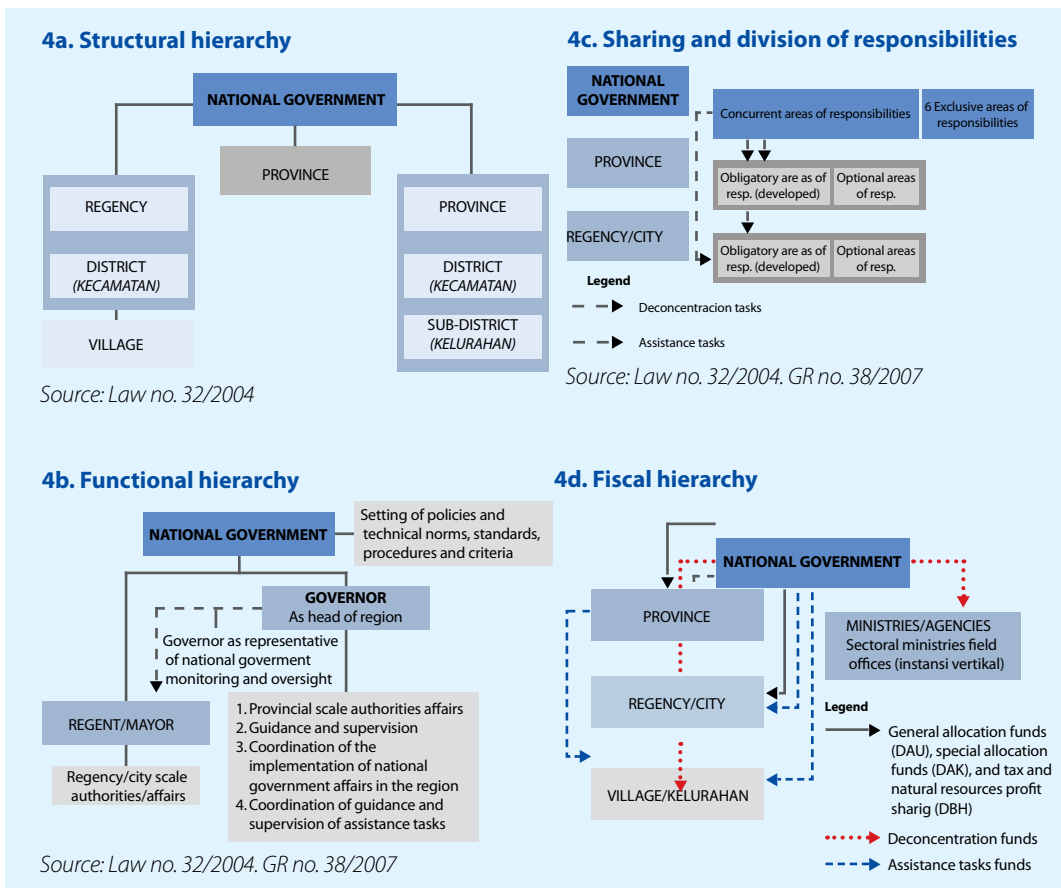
4a. Structural hierarchy

NATIONAL GOVERNMENT

PROVINCE

REGENCY

DISTRICT (KECAMATAN)

VILLAGE

PROVINCE

DISTRICT (KECAMATAN)

SUB-DISTRICT (KELURAHAN)

Source: Law no. 32/2004

4c. Sharing and division of responsibilities

NATIONAL GOVERNMENT

Concurrent areas of responsibilities

6 Exclusive areas of responsibilities

PROVINCE

Obligatory are as of resp. (developed)

Optional areas of resp.

REGENCY/CITY

Obligatory are as of resp. (developed)

Optional areas of resp.

Legend

Deconcentracion tasks

Assistance tasks

Source: Law no. 32/2004. GR no. 38/2007

4b. Functional hierarchy

NATIONAL GOVERNMENT

Setting of policies and technical norms, standards, procedures and criteria

GOVERNOR
As head of region

Governor as representative of national goverment monitoring and oversight

REGENT/MAYOR

Regency/city scale authorities/affairs

1. Provincial scale authorities affairs
2. Guidance and supervision
3. Coordination of the implementation of national government affairs in the region
4. Coordination of guidance and supervision of assistance tasks

Source: Law no. 32/2004. GR no. 38/2007

4d. Fiscal hierarchy

NATIONAL GOVERNMENT

PROVINCE

MINISTRIES/AGENCIES
Sectoral ministries field offices (instansi vertikal)

REGENCY/CITY

VILLAGE/KELURAHAN

Legend

General allocation funds (DAU), special allocation funds (DAK), and tax and natural resources profit sharig (DBH)

Deconcentration funds

Assistance tasks funds